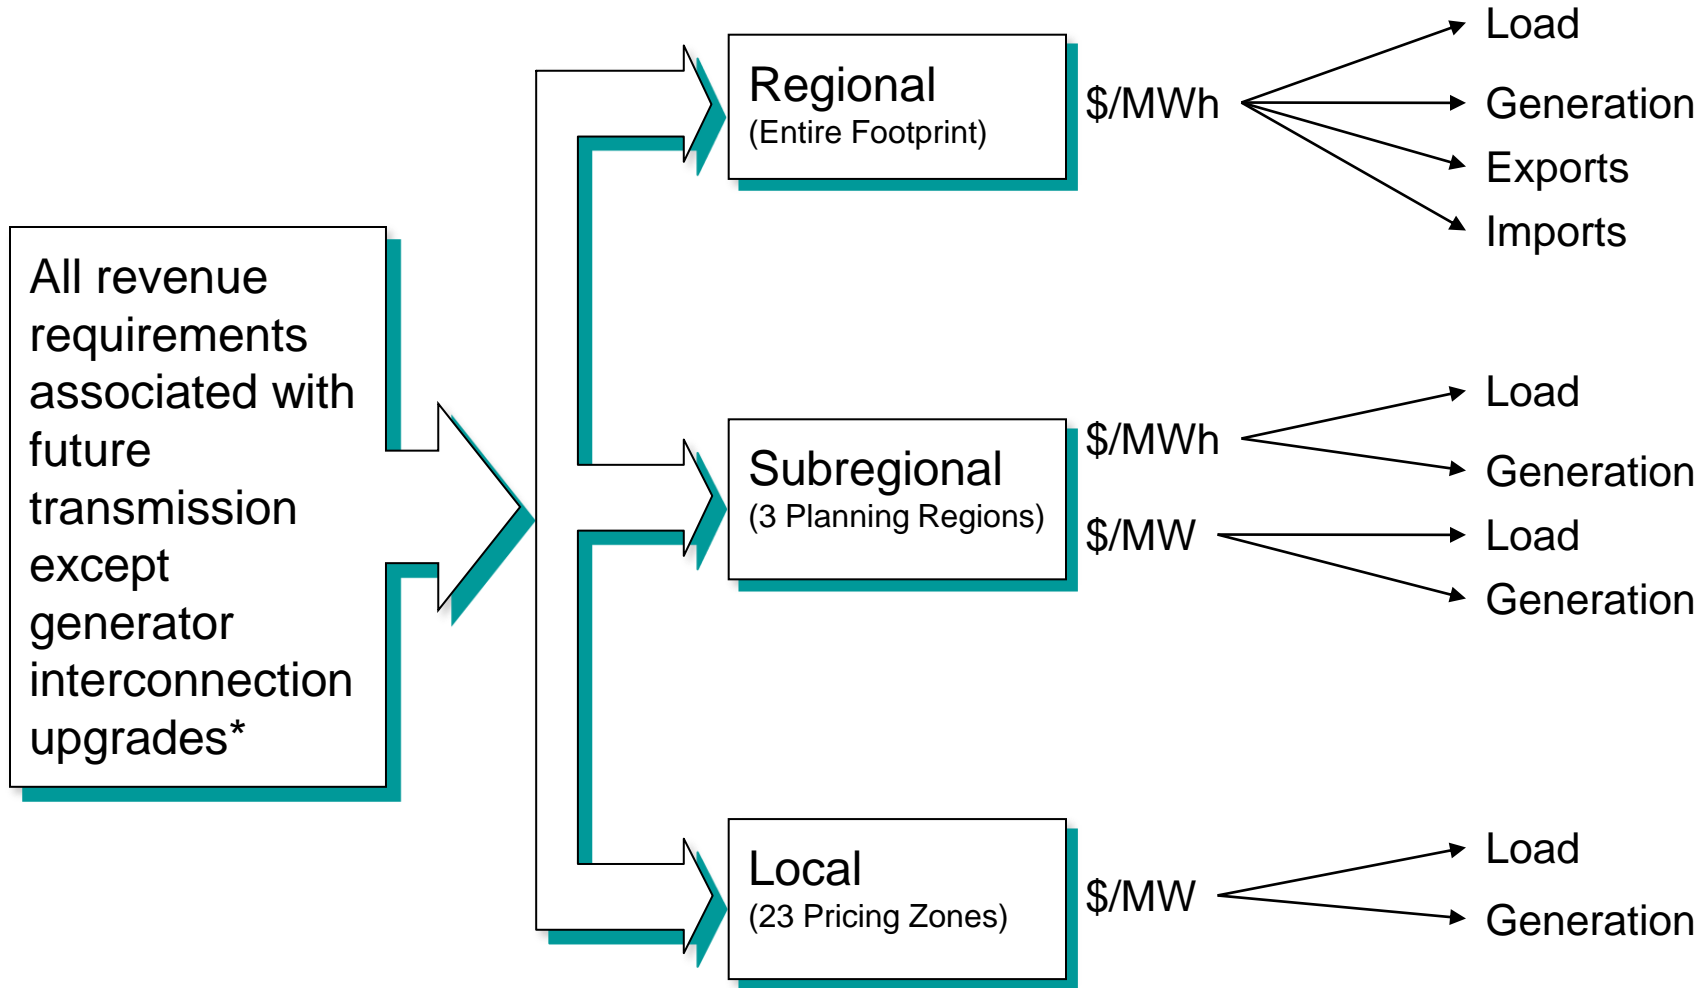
All revenue requirements associated with future transmission except generator interconnection upgrades*

Regional
(Entire Footprint)

\$/MWh

Load
Generation
Exports
Imports

Subregional
(3 Planning Regions)

\$/MWh

Load
Generation

\$/MW

Load
Generation

Local
(23 Pricing Zones)

\$/MW

Load
Generation